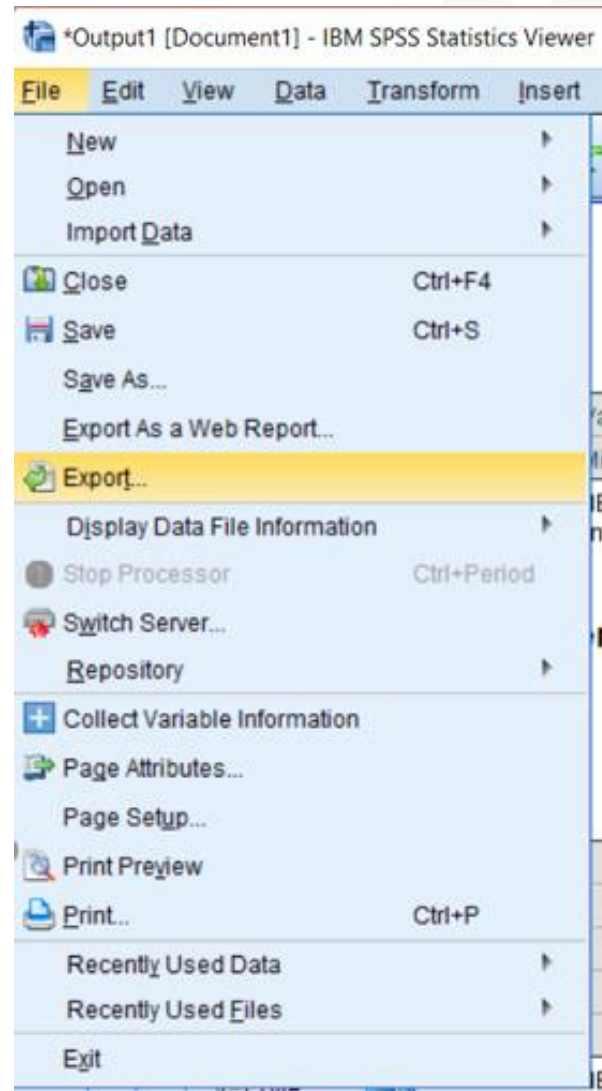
*Output1 [Document1] - IBM SPSS Statistics Viewer

File Edit View Data Transform Insert

New
Open
Import Data
Close Ctrl+F4
Save Ctrl+S
Save As...
Export As a Web Report...
Export...
Display Data File Information
Stop Processor Ctrl+Period
Switch Server...
Repository
Collect Variable Information
Page Attributes...
Page Setup...
Print Preview
Print... Ctrl+P
Recently Used Data
Recently Used Files
Exit